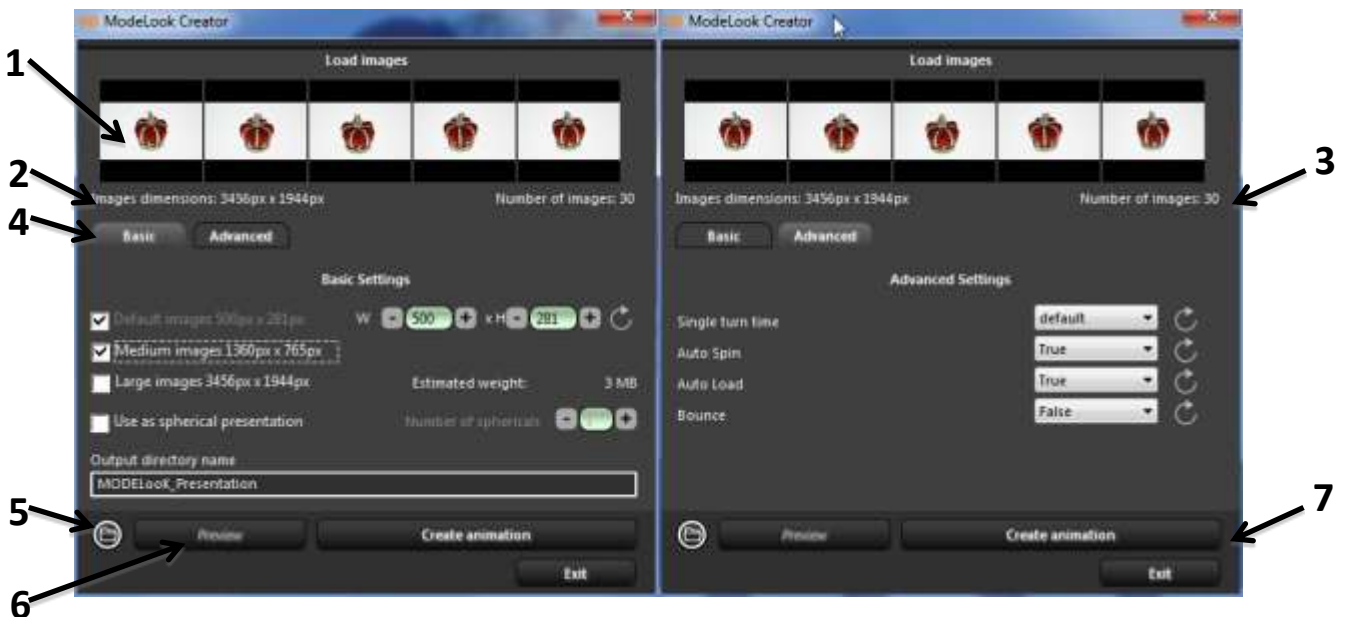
1
2
3
4
5
6
7

ModeLook Creator

Load images

Images dimensions: 3456px x 1944px

Number of images: 30

Basic

Advanced

Basic Settings

Default images 500px x 281px

W 500 x H 281

Medium images 1360px x 765px

Large images 3456px x 1944px

Estimated weight: 3 MB

Use as spherical presentation

Number of sphericals

Output directory name

MODELooK_Presentation

Preview

Create animation

Exit

ModeLook Creator

Load images

Images dimensions: 3456px x 1944px

Number of images: 30

Basic

Advanced

Advanced Settings

Single turn time

default

Auto Spin

True

Auto Load

True

Bounce

False

Preview

Create animation

Exit